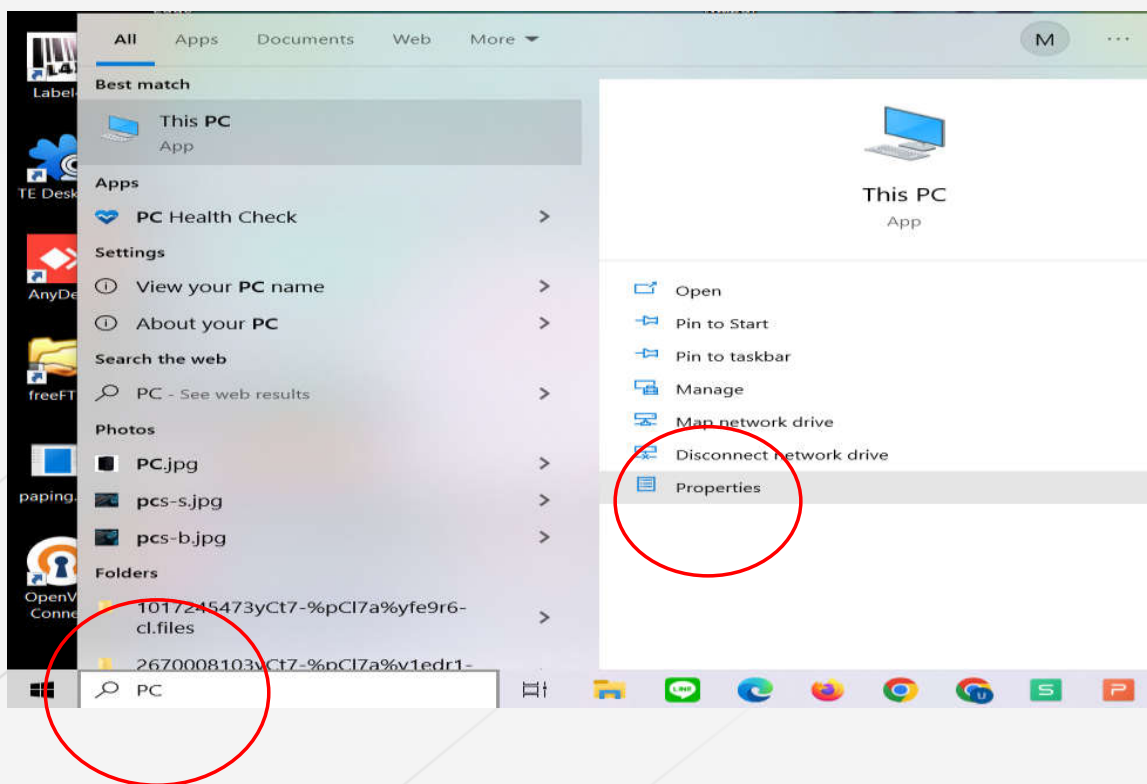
All Apps Documents Web More

M ...

Label

TE Desk

AnyDe

freeFT

paping.

OpenV Conn

Best match

This PC
App

Apps

PC Health Check

Settings

View your PC name

About your PC

Search the web

PC - See web results

Photos

PC.jpg

pcs-s.jpg

pcs-b.jpg

Folders

1017245473yCt7-%pCl7a%yfe9r6-cl.files

2670008103yCt7-%pCl7a%y1edr1-

This PC
App

Open

Pin to Start

Pin to taskbar

Manage

Map network drive

Disconnect network drive

Properties

PC